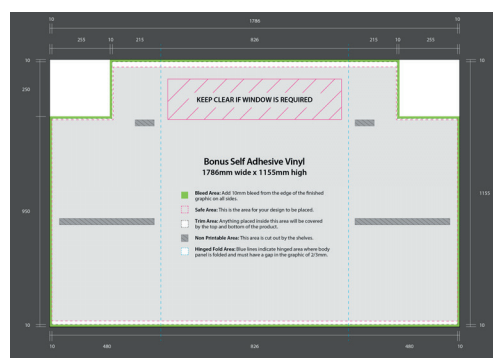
10 1786 10

255 10 215 826 215 10 255

10

250

950

10

1155

10

KEEP CLEAR IF WINDOW IS REQUIRED

Bonus Self Adhesive Vinyl
1786mm wide x 1155mm high

Bleed Area: Add 10mm bleed from the edge of the finished graphic on all sides.

Safe Area: This is the area for your design to be placed.

Trim Area: Anything placed inside this area will be covered by the top and bottom of the product.

Non Printable Area: This area is cut out by the shelves.

Hinged Fold Area: Blue lines indicate hinged area where body panel is folded and must have a gap in the graphic of 2/3mm.

10 480 826 480 10